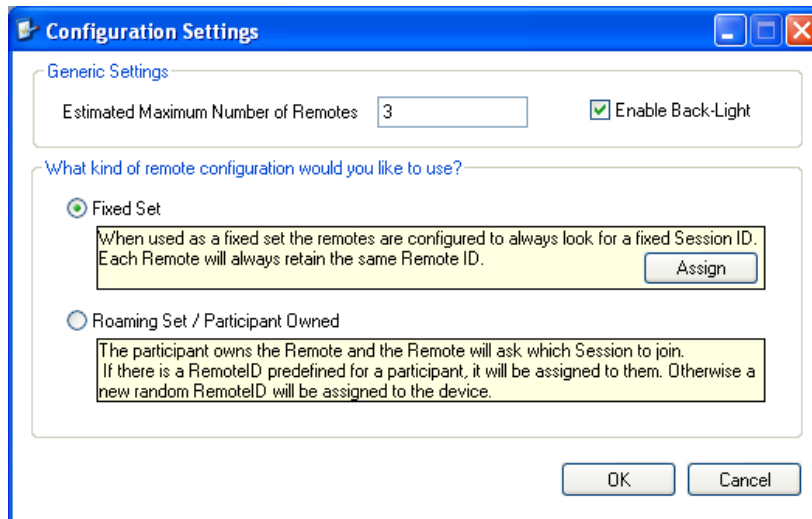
Configuration Settings

Generic Settings

Estimated Maximum Number of Remotes 3

Enable Back-Light

What kind of remote configuration would you like to use?

Fixed Set

When used as a fixed set the remotes are configured to always look for a fixed Session ID. Each Remote will always retain the same Remote ID.

Assign

Roaming Set / Participant Owned

The participant owns the Remote and the Remote will ask which Session to join. If there is a RemoteID predefined for a participant, it will be assigned to them. Otherwise a new random RemoteID will be assigned to the device.

OK

Cancel